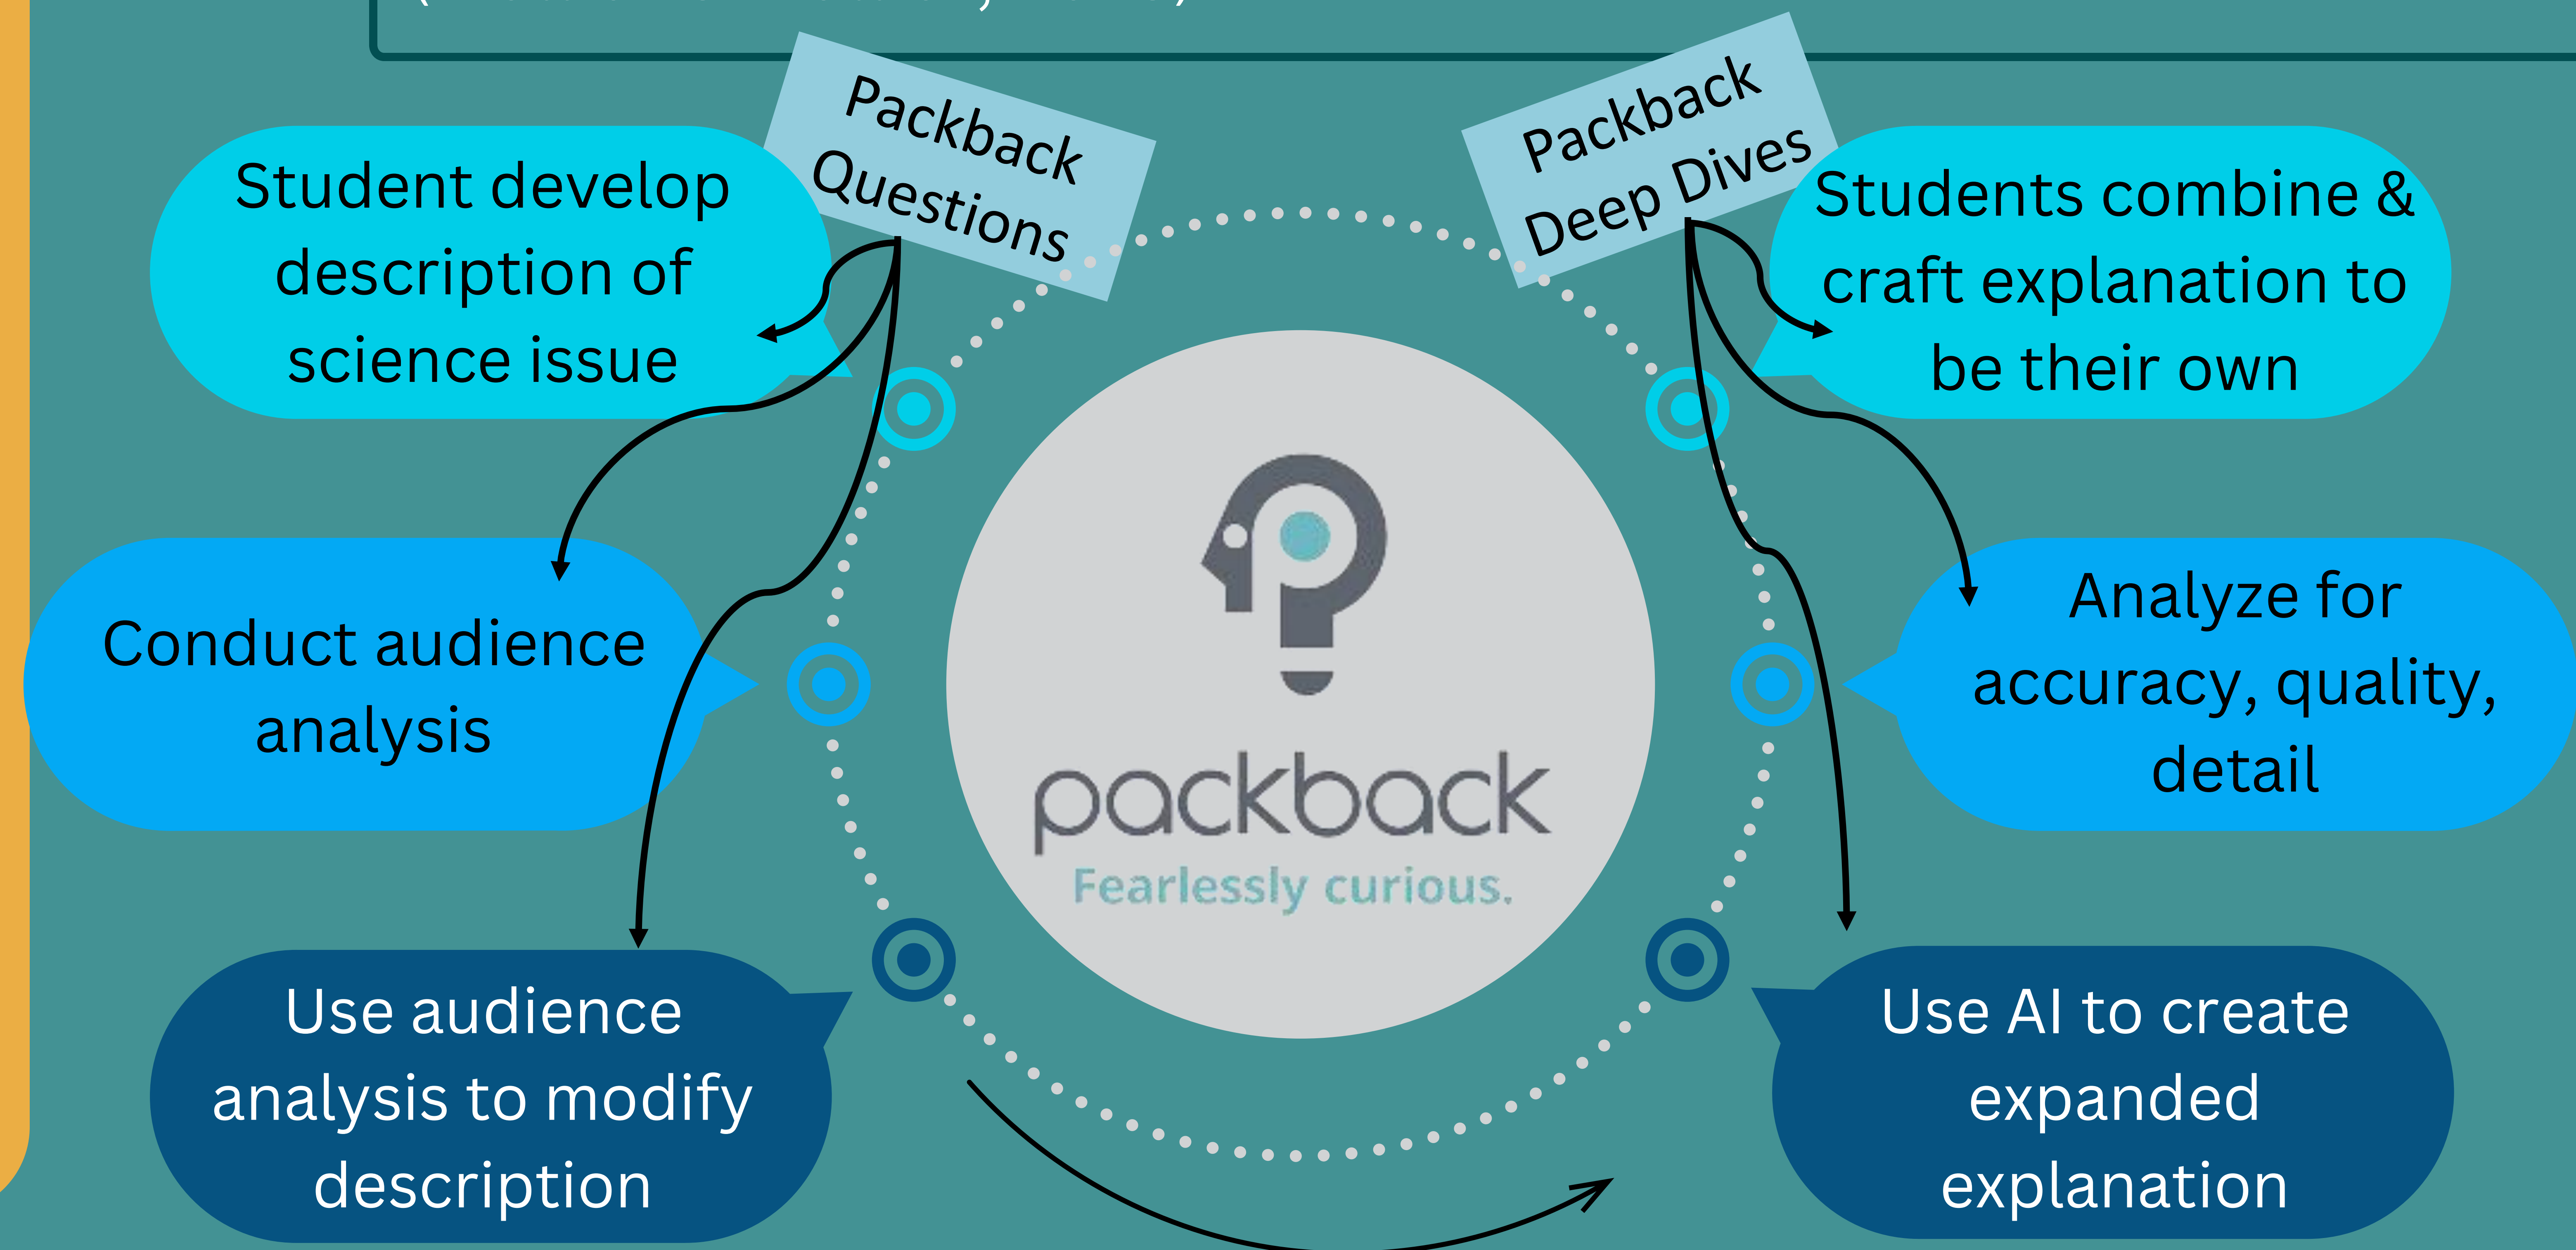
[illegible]

Packback Questions

Packback Deep Dives

Student develop description of science issue

Conduct audience analysis

Use audience analysis to modify description

packback
Fearlessly curious.

Students combine & craft explanation to be their own

Analyze for accuracy, quality, detail

Use AI to create expanded explanation